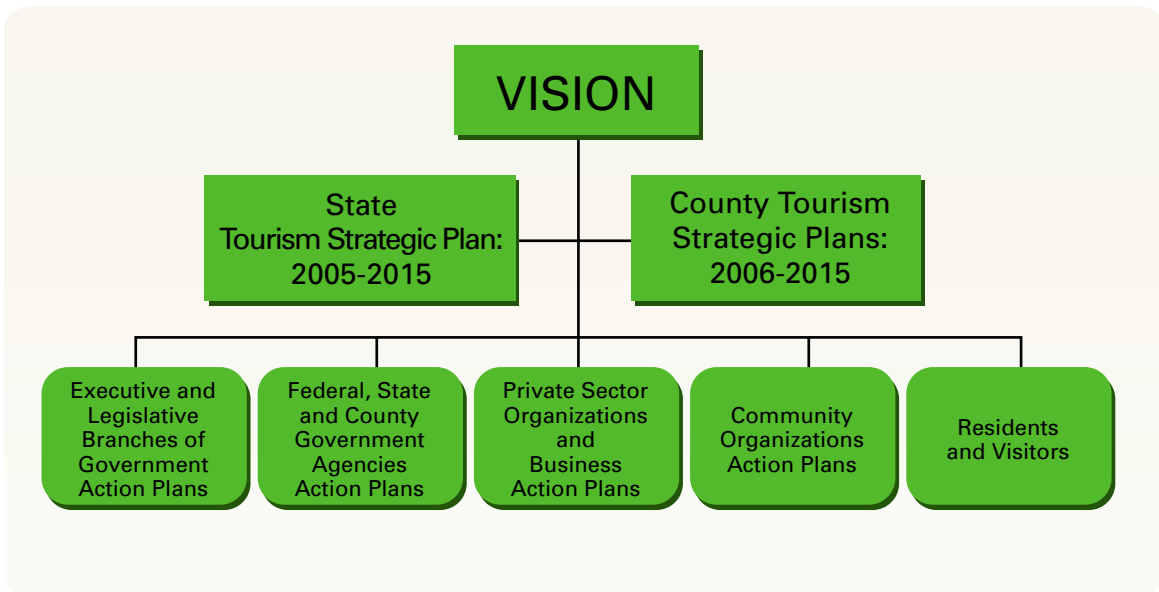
VISION

State
Tourism Strategic Plan:
2005-2015

County Tourism
Strategic Plans:
2006-2015

Executive and Legislative Branches of Government Action Plans

Federal, State and County Government Agencies Action Plans

Private Sector Organizations and Business Action Plans

Community Organizations Action Plans

Residents and Visitors